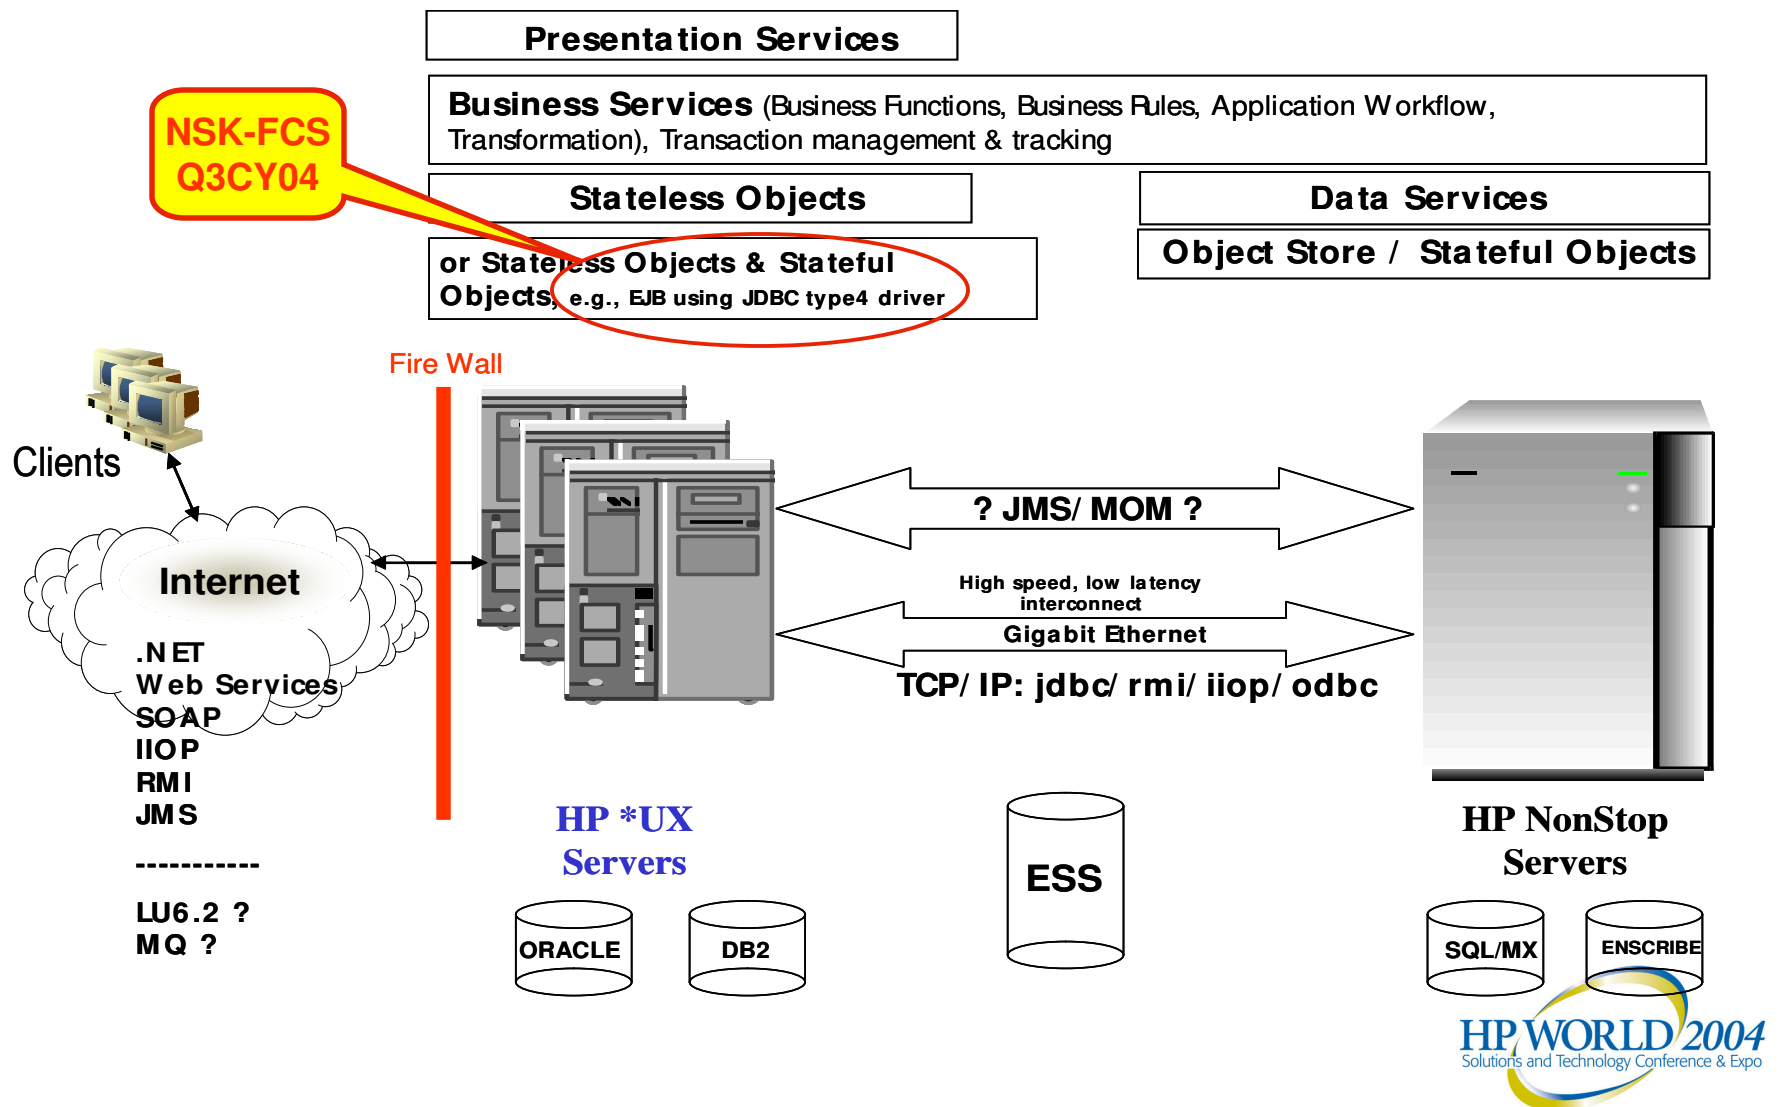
Presentation Services

Business Services (Business Functions, Business Rules, Application Workflow, Transformation), Transaction management & tracking

NSK-FCS Q3CY04

Stateless Objects

Data Services

or Stateless Objects & Stateful Objects, e.g., EJB using JDBC type4 driver

Object Store / Stateful Objects

Fire Wall

Clients

Internet

.NET
Web Services
SOAP
IIOP
RMI
JMS

-----------

LU6.2 ?
MQ ?

? JMS/ MOM ?

High speed, low latency interconnect

Gigabit Ethernet

TCP/ IP: jdbc/ rmi/ iiop/ odbc

HP *UX Servers

ORACLE

DB2

ESS

HP NonStop Servers

SQL/MX

ENSCRIBE

HP WORLD 2004
Solutions and Technology Conference & Expo